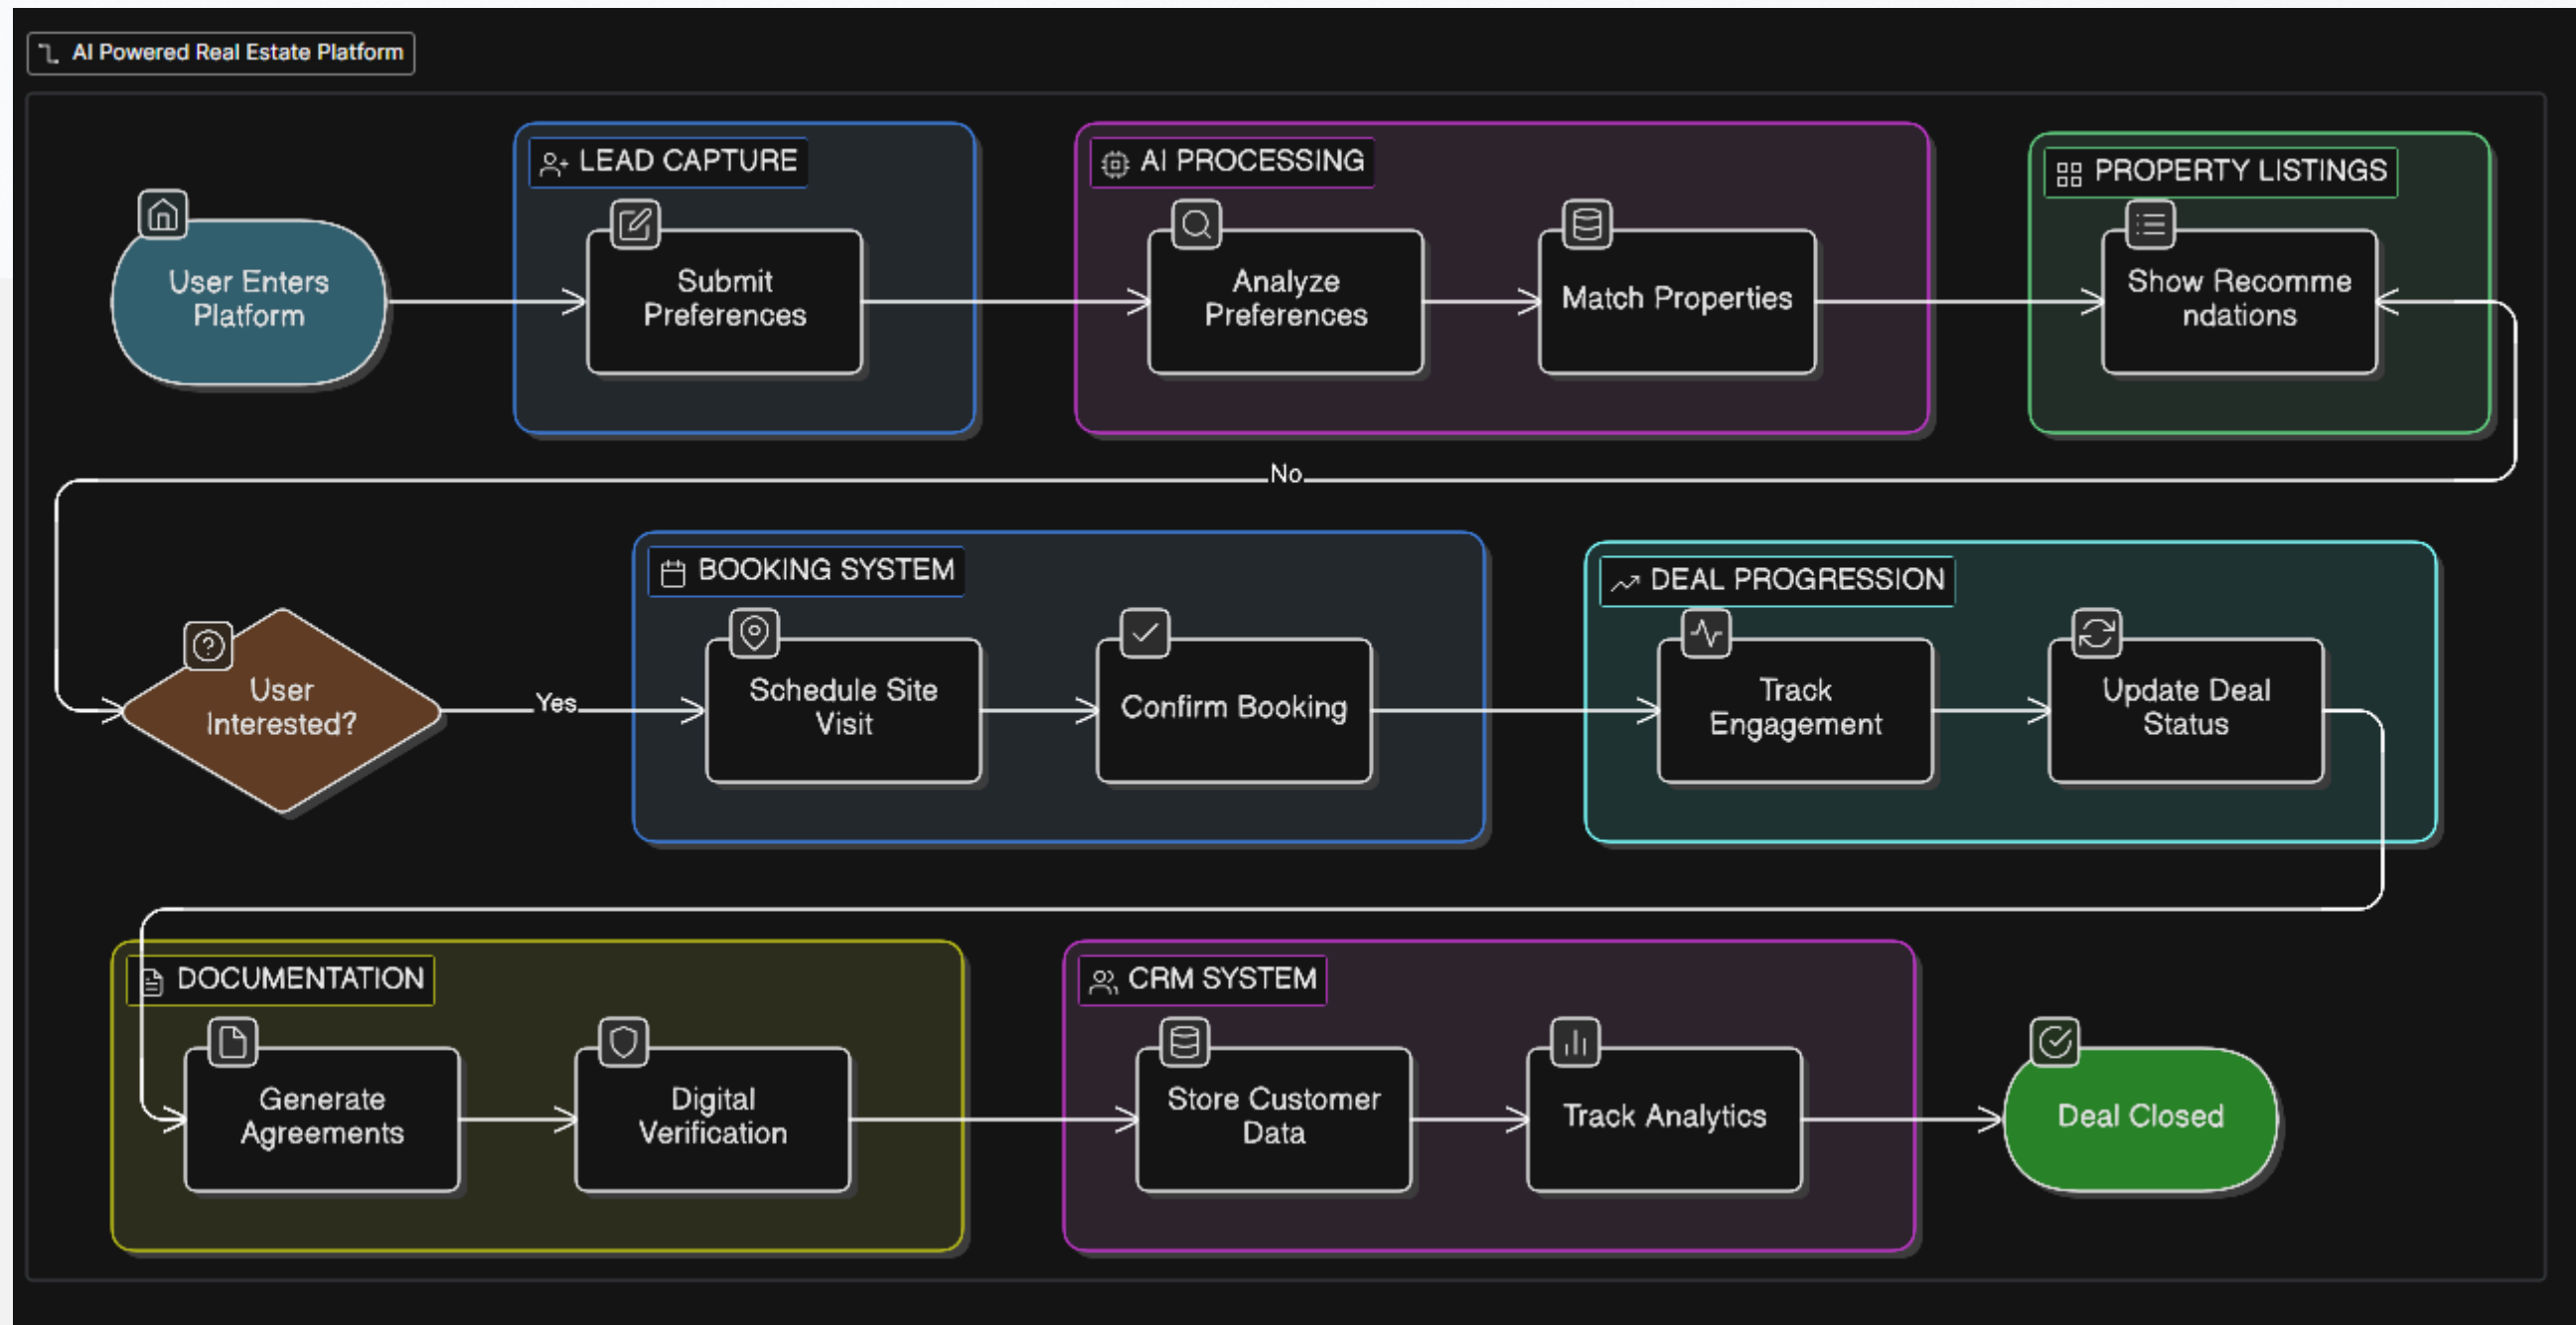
AI Powered Real Estate Platform

User Enters Platform

LEAD CAPTURE

Submit Preferences

AI PROCESSING

Analyze Preferences

Match Properties

PROPERTY LISTINGS

Show Recomme ndations

No

User Interested?

Yes

BOOKING SYSTEM

Schedule Site Visit

Confirm Booking

DEAL PROGRESSION

Track Engagement

Update Deal Status

DOCUMENTATION

Generate Agreements

Digital Verification

CRM SYSTEM

Store Customer Data

Track Analytics

Deal Closed